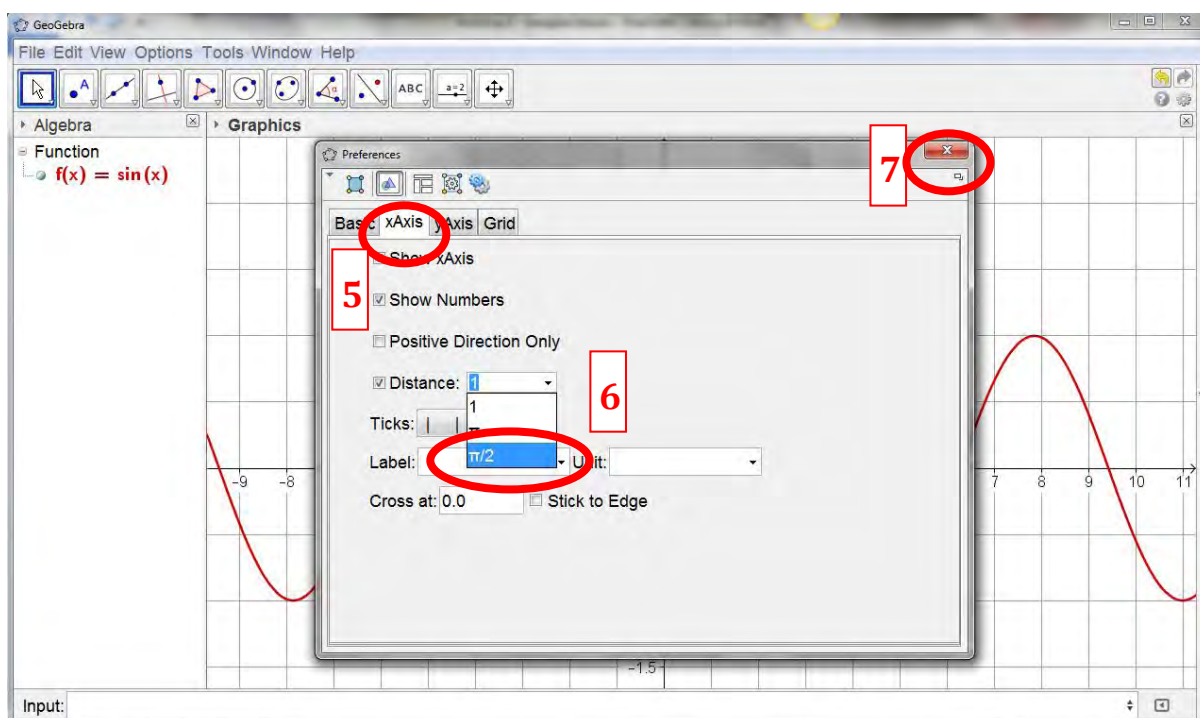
GeoGebra

File Edit View Options Tools Window Help

ABC a=2

Algebra

Graphics

Function

$f(x) = \sin(x)$

Preferences

7

Basic xAxis yAxis Grid

Show xAxis

5

Show Numbers

Positive Direction Only

6

Distance: 1

1

π

π/2

Ticks:

Label:

Unit:

Cross at: 0.0

Stick to Edge

-9 -8 7 8 9 10 11

-1.5

Input: